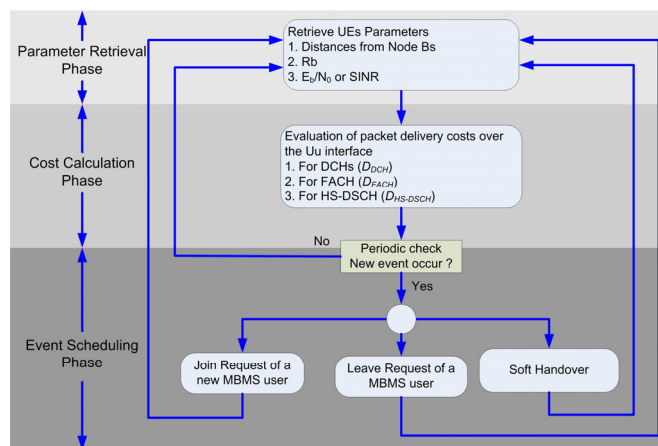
Parameter Retrieval Phase

Retrieve UEs Parameters
1. Distances from Node Bs
2. Rb
3. $E_b/N_0$ or SINR

Cost Calculation Phase

Evaluation of packet delivery costs over the Uu interface
1. For DCHs ($D_{DCH}$)
2. For FACH ($D_{FACH}$)
3. For HS-DSCH ($D_{HS\text{-}DSCH}$)

No

Periodic check
New event occur ?

Yes

Event Scheduling Phase

Join Request of a new MBMS user

Leave Request of a MBMS user

Soft Handover